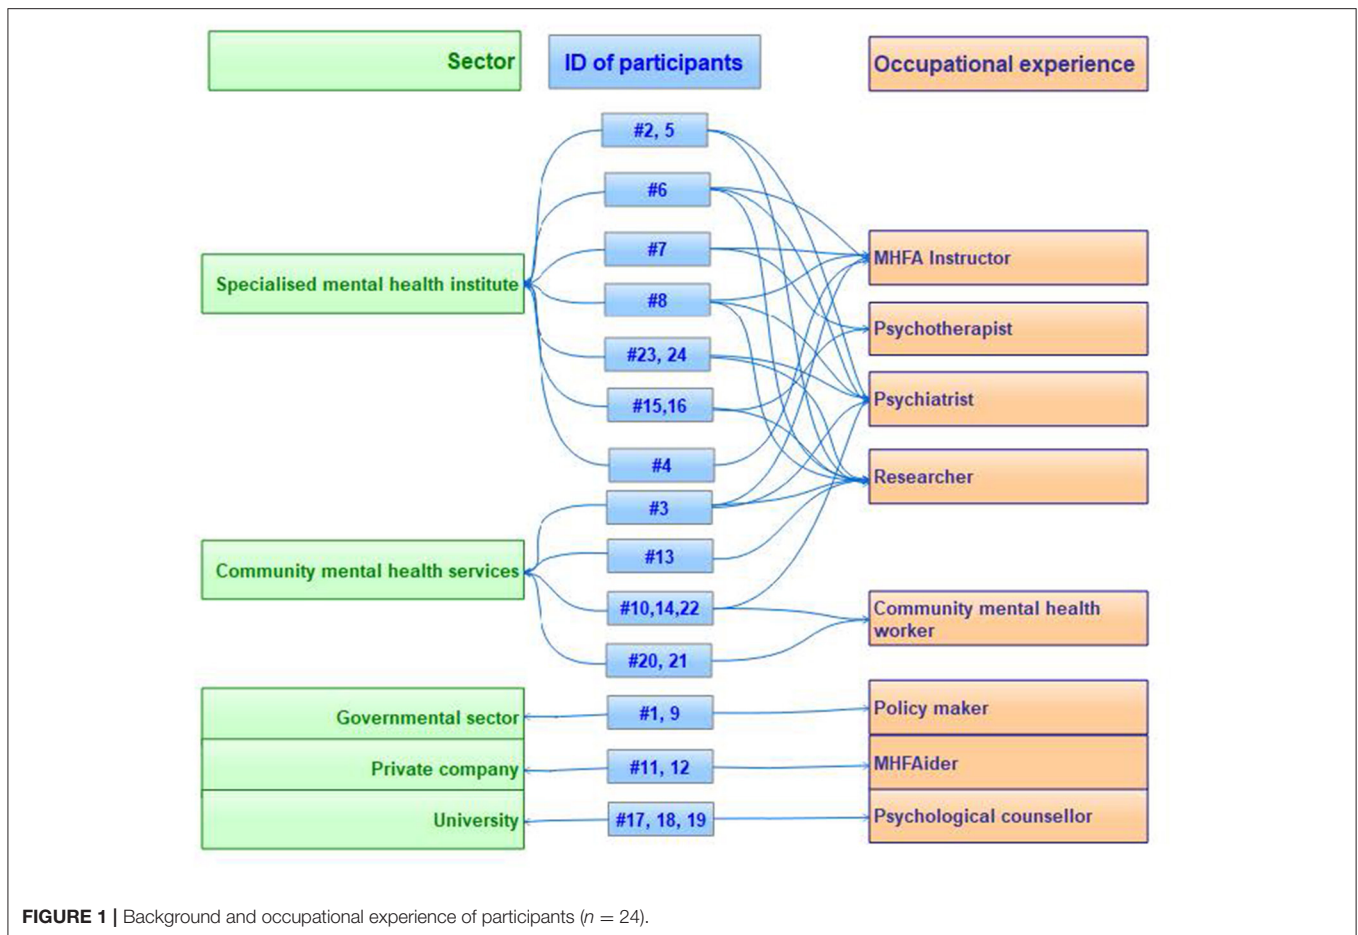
Sector

ID of participants

Occupational experience

#2, 5

#6

#7

#8

#23, 24

#15,16

#4

#3

#13

#10,14,22

#20, 21

#1, 9

#11, 12

#17, 18, 19

Specialised mental health institute

Community mental health services

Governmental sector

Private company

University

MHFA Instructor

Psychotherapist

Psychiatrist

Researcher

Community mental health worker

Policy maker

MHFAider

Psychological counsellor

**FIGURE 1 |** Background and occupational experience of participants ($n = 24$).